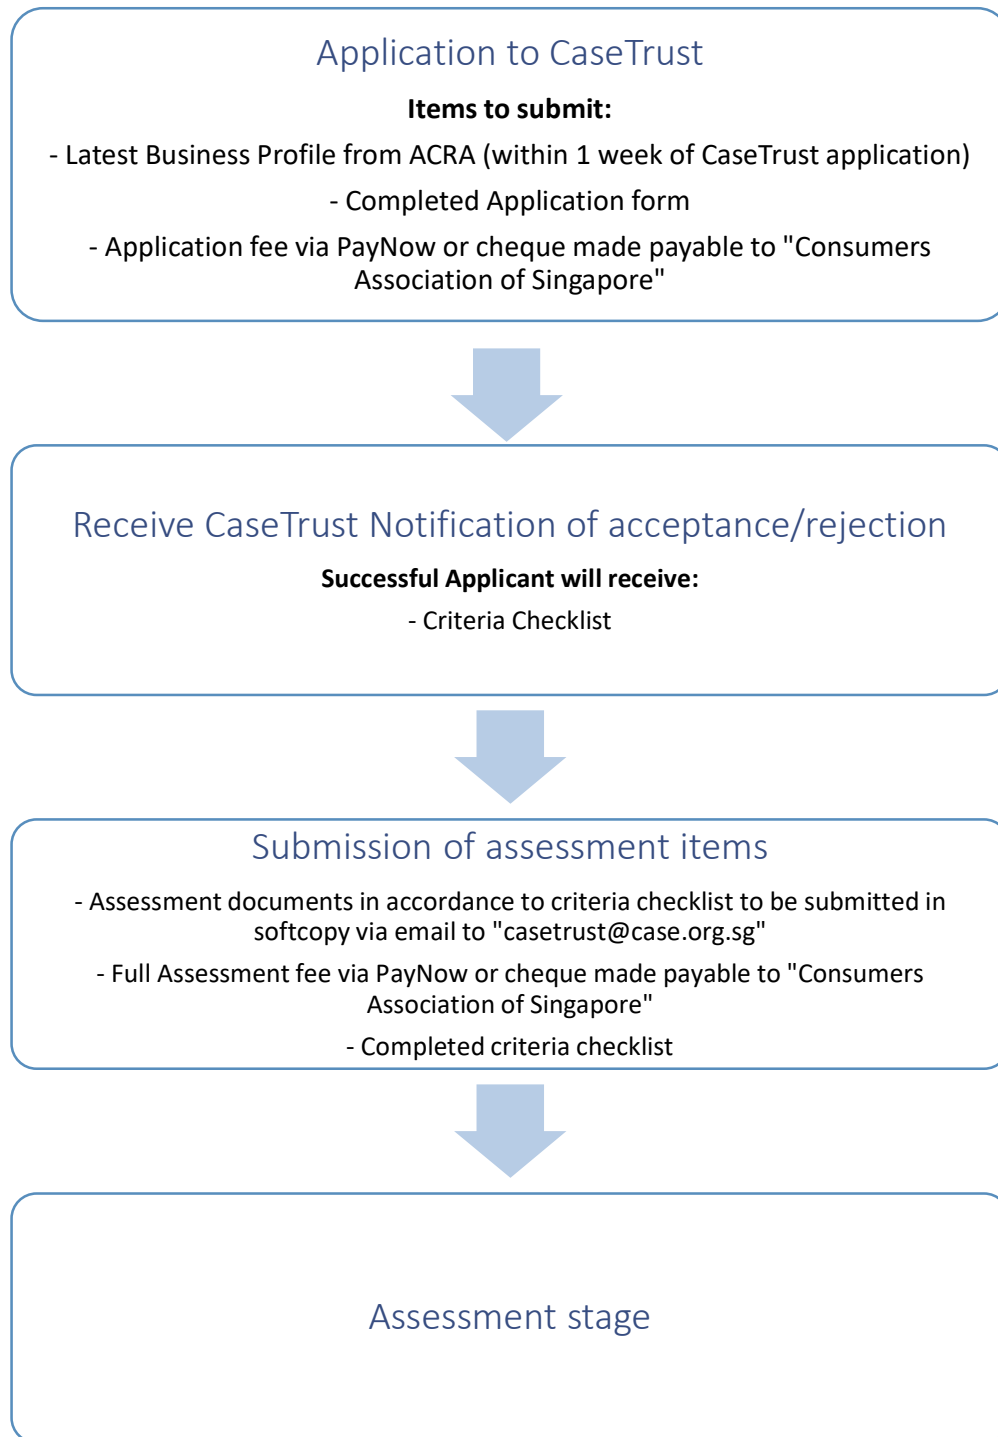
Application to CaseTrust

**Items to submit:**

- Latest Business Profile from ACRA (within 1 week of CaseTrust application)

- Completed Application form

- Application fee via PayNow or cheque made payable to "Consumers Association of Singapore"

Receive CaseTrust Notification of acceptance/rejection

**Successful Applicant will receive:**

- Criteria Checklist

Submission of assessment items

- Assessment documents in accordance to criteria checklist to be submitted in softcopy via email to "casetrust@case.org.sg"

- Full Assessment fee via PayNow or cheque made payable to "Consumers Association of Singapore"

- Completed criteria checklist

Assessment stage